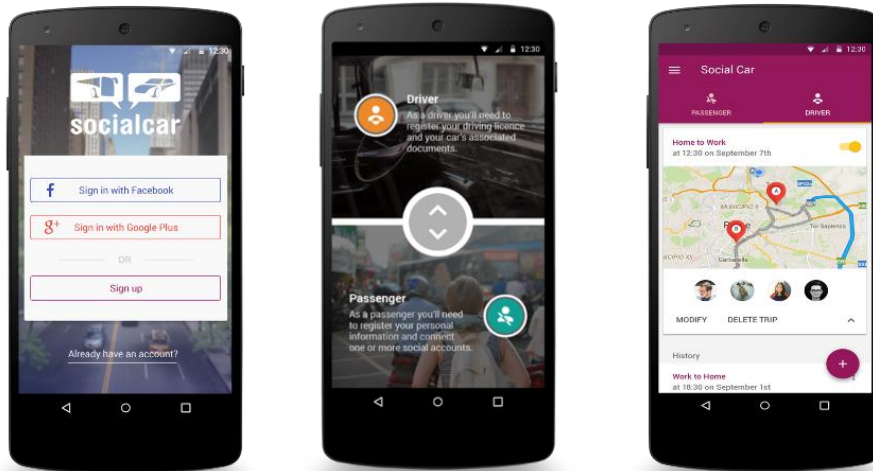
12:30

socialcar

f Sign in with Facebook

g+ Sign in with Google Plus

OR

Sign up

Already have an account?

12:30

Driver

As a driver you'll need to register your driving licence and your car's associated documents.

Passenger

As a passenger you'll need to register your personal information and connect one or more social accounts.

12:30

Social Car

PASSENGER

DRIVER

Home to Work
at 12:30 on September 7th

MUNICIPIO X

Tor Sapienza

MUNICIPIO XV

Garbatella

MODIFY DELETE TRIP

History

Work to Home
at 18:30 on September 1st

+